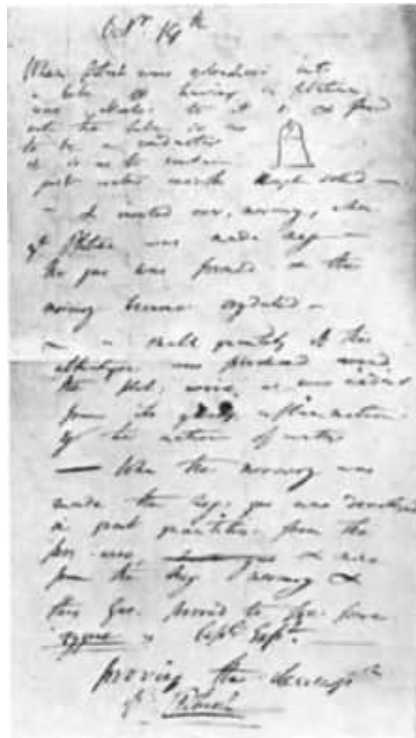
Oct. 19th

When potash was introduced into a tube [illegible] having a platina wire attached to it & so fused into the tube so as to be a conductor & it was then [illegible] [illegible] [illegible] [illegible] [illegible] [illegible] — & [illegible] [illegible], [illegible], when the platina was made negative the gas was found on the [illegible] become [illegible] —

— a small quantity of the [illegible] was produced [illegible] the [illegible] wire, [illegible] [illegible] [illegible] from its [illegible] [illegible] by the action of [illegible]

— When the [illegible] was made the top, gas was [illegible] in great quantities from the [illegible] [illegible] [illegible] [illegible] from the top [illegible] & this gas proved to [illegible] pure oxygene & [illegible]

Proving the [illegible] of Potash